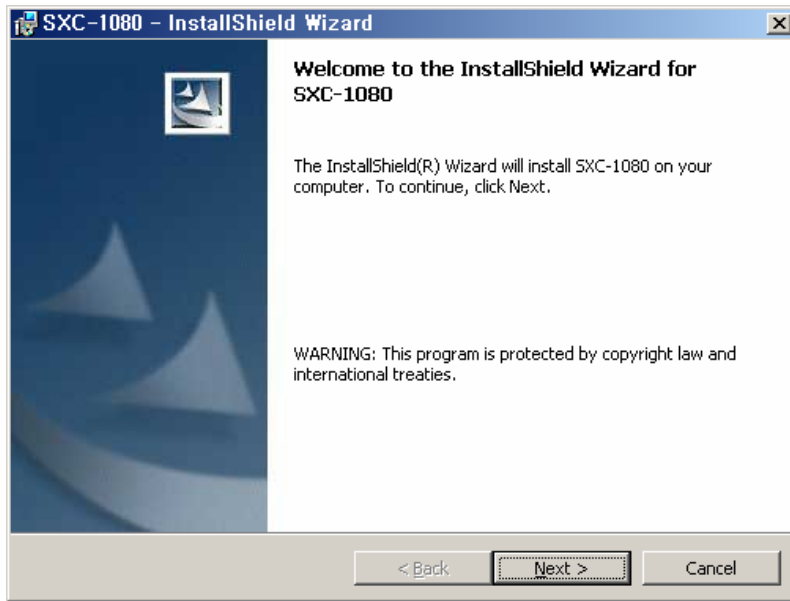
SXC-1080 - InstallShield Wizard

Welcome to the InstallShield Wizard for SXC-1080

The InstallShield(R) Wizard will install SXC-1080 on your computer. To continue, click Next.

WARNING: This program is protected by copyright law and international treaties.

< Back
Next >
Cancel